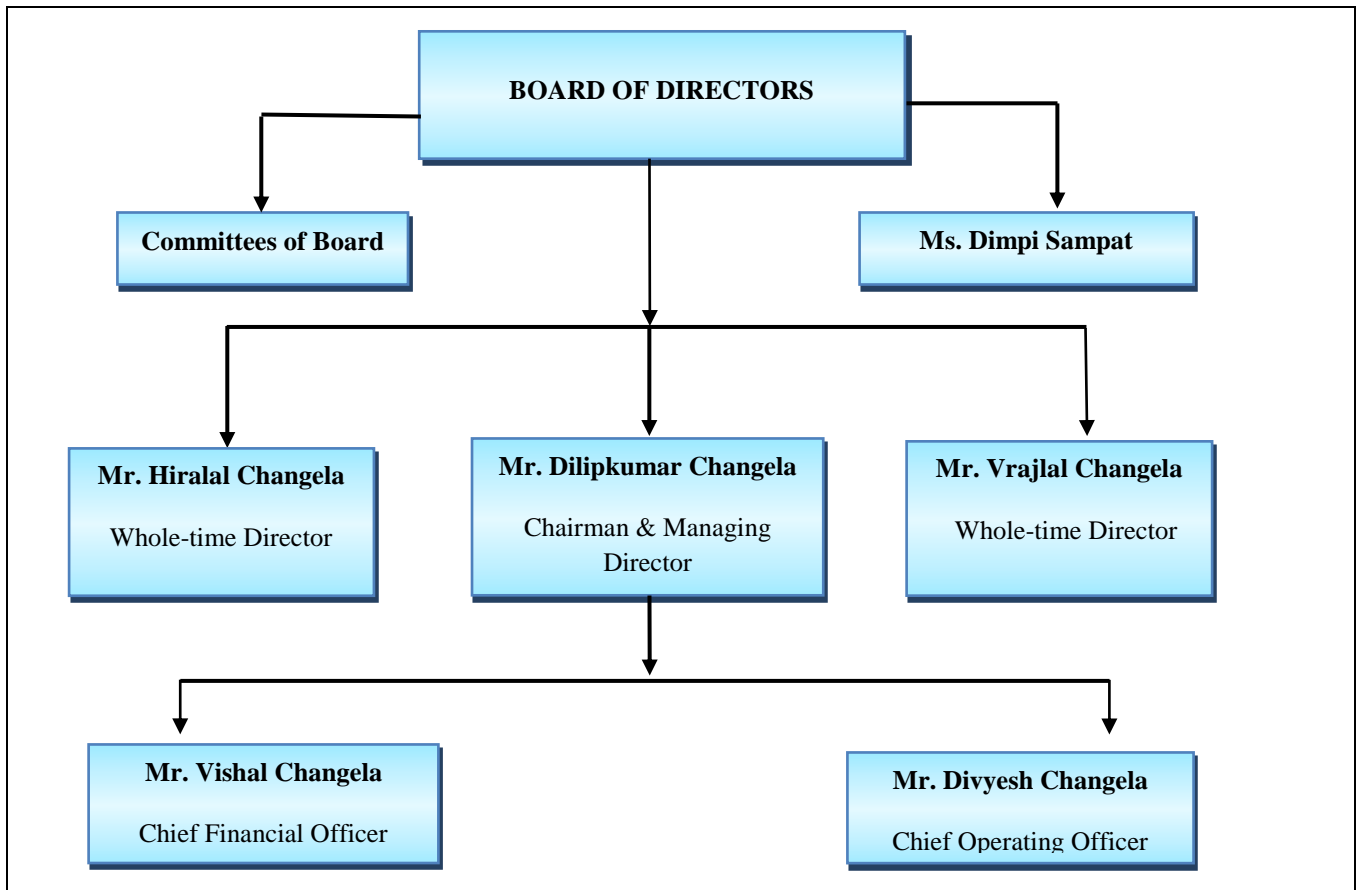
BOARD OF DIRECTORS

Committees of Board

Ms. Dimpi Sampat

Mr. Hiralal Changela

Whole-time Director

Mr. Dilipkumar Changela

Chairman & Managing Director

Mr. Vrajlal Changela

Whole-time Director

Mr. Vishal Changela

Chief Financial Officer

Mr. Divyesh Changela

Chief Operating Officer